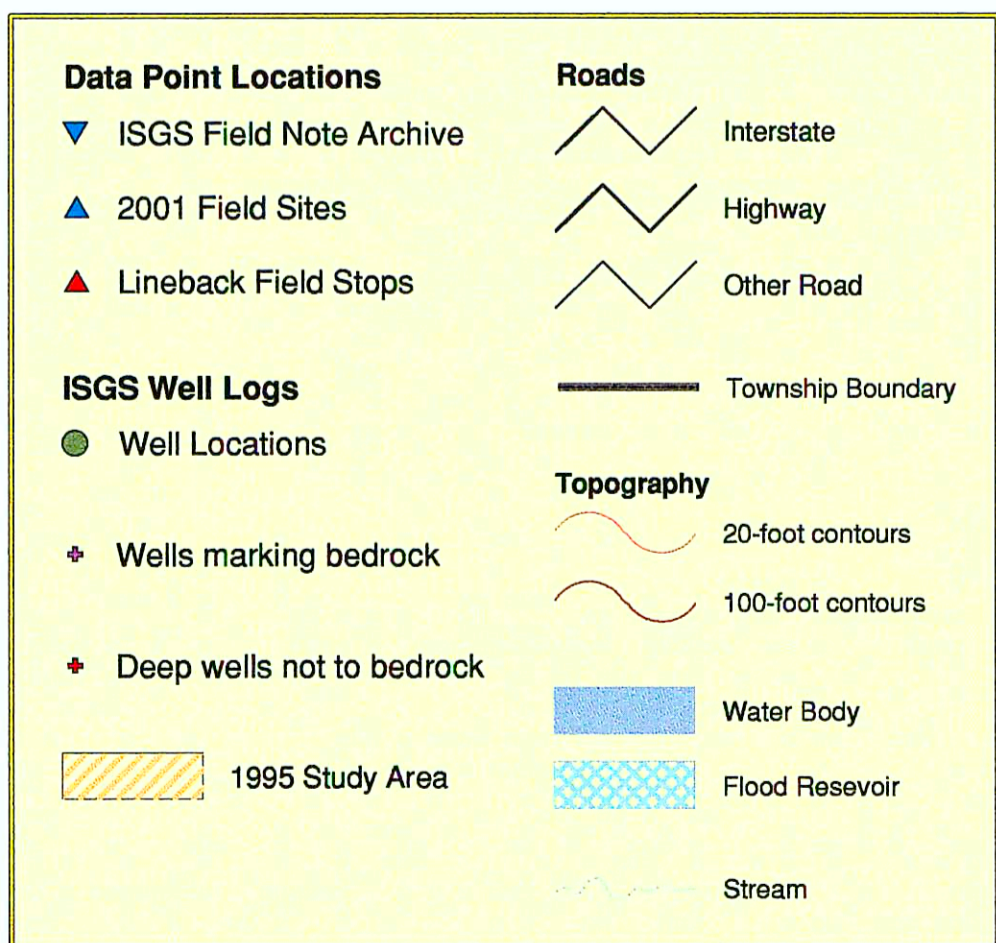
Data Point Locations

ISGS Field Note Archive

2001 Field Sites

Lineback Field Stops

ISGS Well Logs

Well Locations

Wells marking bedrock

Deep wells not to bedrock

1995 Study Area

Roads

Interstate

Highway

Other Road

Township Boundary

Topography

20-foot contours

100-foot contours

Water Body

Flood Resevoir

Stream